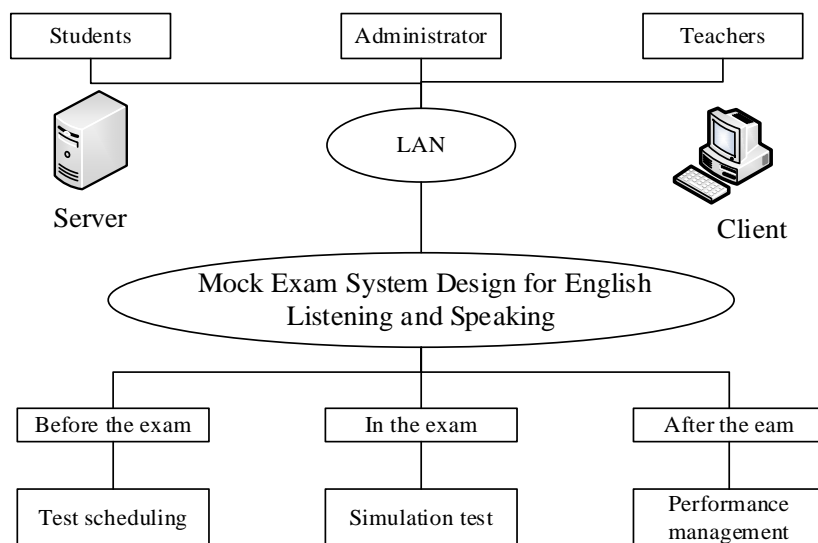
Students

Administrator

Teachers

LAN

Server

Client

Mock Exam System Design for English Listening and Speaking

Before the exam

In the exam

After the eam

Test scheduling

Simulation test

Performance management